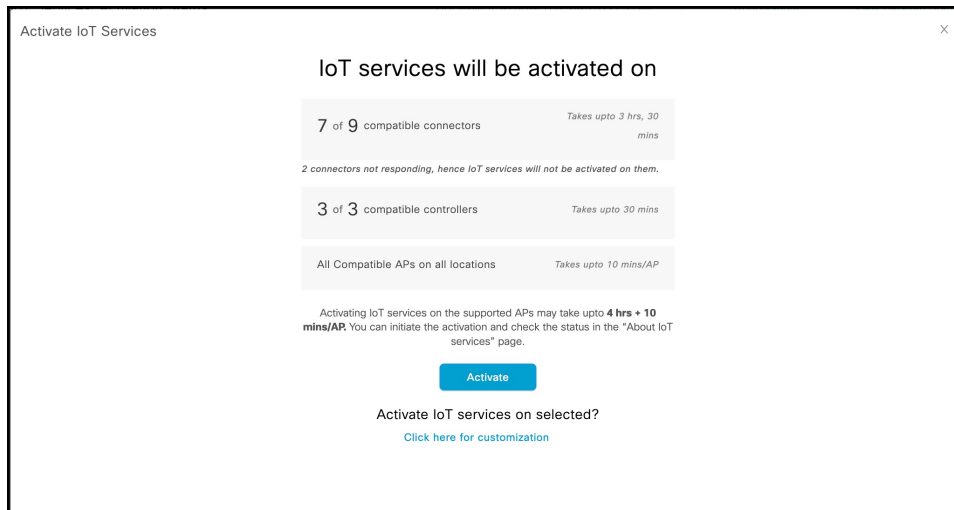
Activate IoT Services

×

IoT services will be activated on

7 of 9 compatible connectors

Takes upto 3 hrs, 30 mins

2 connectors not responding, hence IoT services will not be activated on them.

3 of 3 compatible controllers

Takes upto 30 mins

All Compatible APs on all locations

Takes upto 10 mins/AP

Activating IoT services on the supported APs may take upto **4 hrs + 10 mins/AP.** You can initiate the activation and check the status in the "About IoT services" page.

Activate

Activate IoT services on selected?

Click here for customization